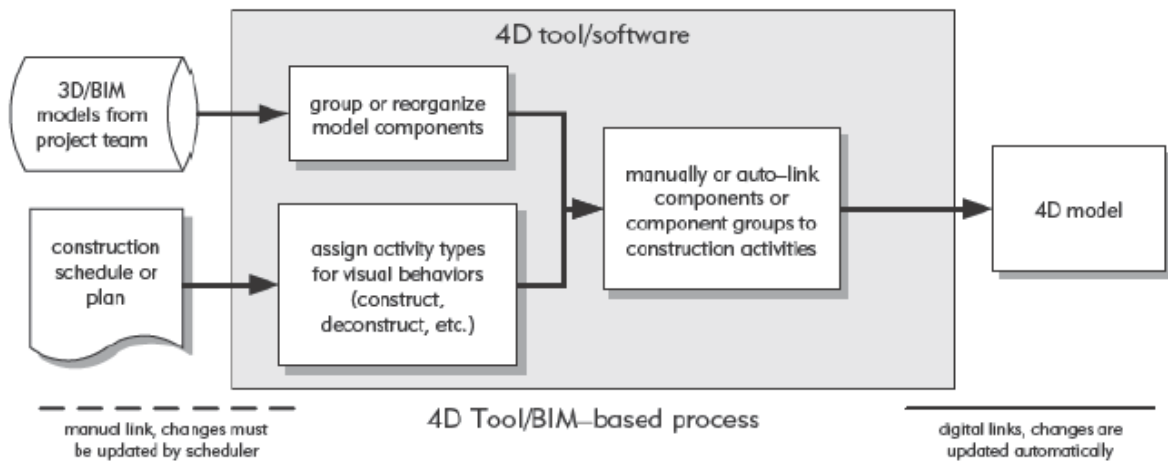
4D tool/software

3D/BIM models from project team

group or reorganize model components

construction schedule or plan

assign activity types for visual behaviors (construct, deconstruct, etc.)

manually or auto-link components or component groups to construction activities

4D model

4D Tool/BIM-based process

manual link, changes must be updated by scheduler

digital links, changes are updated automatically